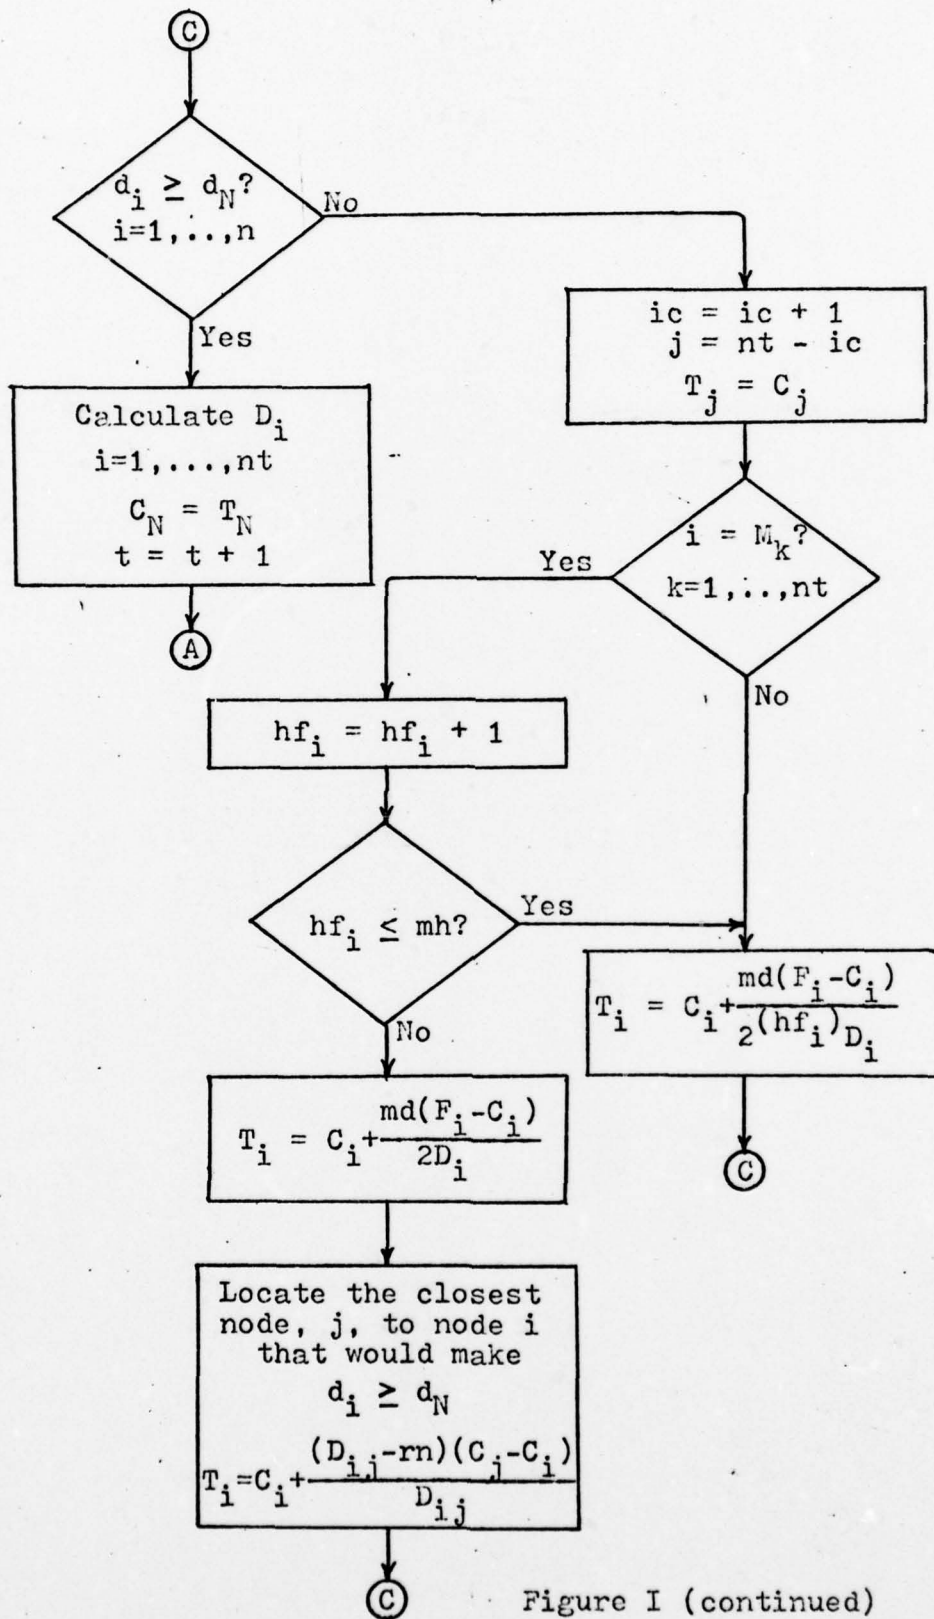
C

$d_i \geq d_N$?
i=1,..,n

No

Yes

ic = ic + 1
j = nt - ic
$T_j = C_j$

Calculate $D_i$
i=1,...,nt
$C_N = T_N$
t = t + 1

A

$i = M_k$?
k=1,..,nt

Yes

No

$hf_i = hf_i + 1$

$hf_i \leq mh$?

Yes

No

$T_i = C_i + \frac{md(F_i - C_i)}{2^{(hf_i)} D_i}$

$T_i = C_i + \frac{md(F_i - C_i)}{2D_i}$

C

Locate the closest node, j, to node i that would make
$d_i \geq d_N$
$T_i = C_i + \frac{(D_{ij} - rn)(C_j - C_i)}{D_{ij}}$

C

Figure I (continued)